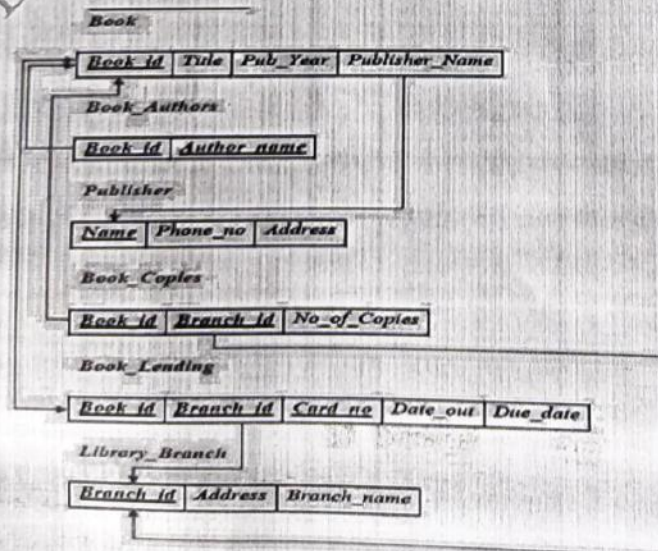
Book

| Book_id | Title | Pub_Year | Publisher_Name |
|---|---|---|---|

Book_Authors

| Book_id | Author_name |
|---|---|

Publisher

| Name | Phone_no | Address |
|---|---|---|

Book_Copies

| Book_id | Branch_id | No_of_Copies |
|---|---|---|

Book_Lending

| Book_id | Branch_id | Card_no | Date_out | Due_date |
|---|---|---|---|---|

Library_Branch

| Branch_id | Address | Branch_name |
|---|---|---|